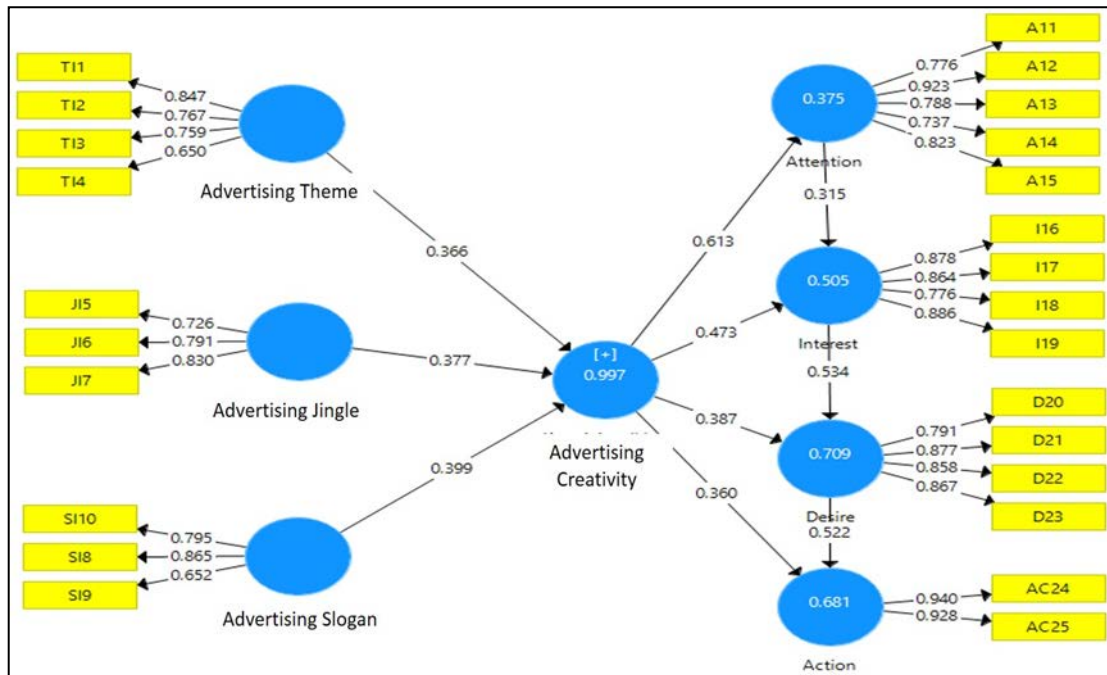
TI1
TI2
TI3
TI4
0.847
0.767
0.759
0.650
Advertising Theme
0.366
JI5
JI6
JI7
0.726
0.791
0.830
Advertising Jingle
0.377
SI10
SI8
SI9
0.795
0.865
0.652
Advertising Slogan
0.399
[+]
0.997
Advertising Creativity
0.613
0.473
0.387
0.360
0.375
Attention
0.776
0.923
0.788
0.737
0.823
A11
A12
A13
A14
A15
0.315
0.505
Interest
0.878
0.864
0.776
0.886
I16
I17
I18
I19
0.534
0.709
Desire
0.791
0.877
0.858
0.867
D20
D21
D22
D23
0.522
0.681
Action
0.940
0.928
AC24
AC25